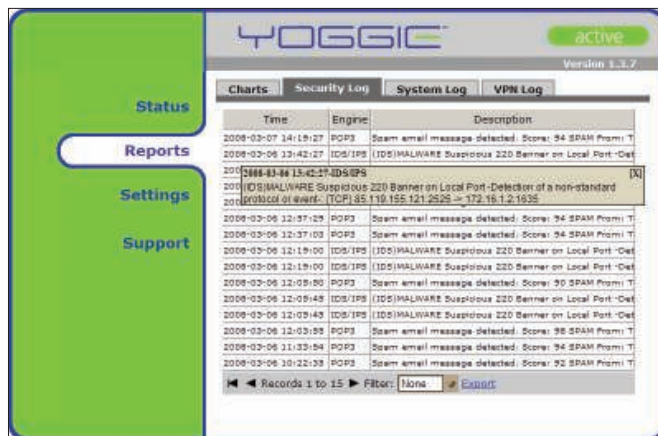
YOGGIE

active

Version 1.3.7

Status

Reports

Settings

Support

Charts | Security Log | System Log | VPN Log

| Time | Engine | Description |
|---|---|---|
| 2008-03-07 14:19:27 | POP3 | Spam email message detected: Score: 94 SPAM From: T |
| 2008-03-06 13:42:27 | IDS/IPS | (IDS)MALWARE Suspicious 220 Banner on Local Port -Det |
| 200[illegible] | | |
| 200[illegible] | | |
| 200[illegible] | | |
| 2008-03-06 12:37:25 | POP3 | Spam email message detected: Score: 94 SPAM From: T |
| 2008-03-06 12:37:03 | POP3 | Spam email message detected: Score: 94 SPAM From: T |
| 2008-03-06 12:19:00 | IDS/IPS | (IDS)MALWARE Suspicious 220 Banner on Local Port -Det |
| 2008-03-06 12:19:00 | IDS/IPS | (IDS)MALWARE Suspicious 220 Banner on Local Port -Det |
| 2008-03-06 12:05:50 | POP3 | Spam email message detected: Score: 90 SPAM From: T |
| 2008-03-06 12:05:45 | IDS/IPS | (IDS)MALWARE Suspicious 220 Banner on Local Port -Det |
| 2008-03-06 12:05:43 | IDS/IPS | (IDS)MALWARE Suspicious 220 Banner on Local Port -Det |
| 2008-03-06 12:03:55 | POP3 | Spam email message detected: Score: 98 SPAM From: T |
| 2008-03-06 11:33:54 | POP3 | Spam email message detected: Score: 94 SPAM From: T |
| 2008-03-06 10:22:38 | POP3 | Spam email message detected: Score: 92 SPAM From: T |

2008-03-06 13:42:27-IDS/IPS [X]
(IDS)MALWARE Suspicious 220 Banner on Local Port -Detection of a non-standard protocol or event- {TCP} 85.119.155.121:2525 -> 172.16.1.2:1635

Records 1 to 15 Filter: None Export